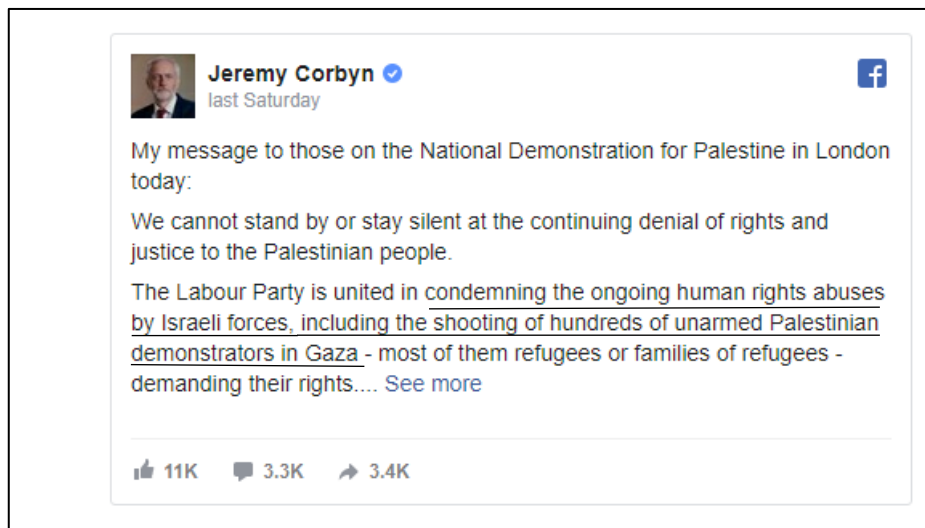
Jeremy Corbyn
last Saturday

My message to those on the National Demonstration for Palestine in London today:

We cannot stand by or stay silent at the continuing denial of rights and justice to the Palestinian people.

The Labour Party is united in condemning the ongoing human rights abuses by Israeli forces, including the shooting of hundreds of unarmed Palestinian demonstrators in Gaza - most of them refugees or families of refugees - demanding their rights.... See more

11K 3.3K 3.4K